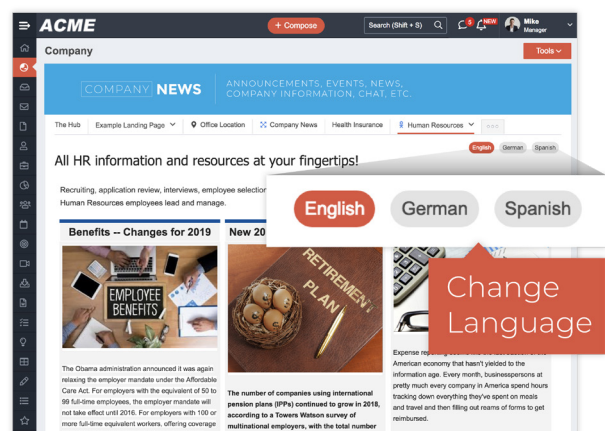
ACME

+ Compose

Search (Shift + S)

5

NEW

Mike
Manager

Company

Tools

COMPANY NEWS

ANNOUNCEMENTS, EVENTS, NEWS, COMPANY INFORMATION, CHAT, ETC.

The Hub | Example Landing Page | Office Location | Company News | Health Insurance | Human Resources

English German Spanish

All HR information and resources at your fingertips!

Recruiting, application review, interviews, employee selection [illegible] Human Resources employees lead and manage.

English German Spanish

Benefits -- Changes for 2019

EMPLOYEE BENEFITS

The Obama administration announced it was again relaxing the employer mandate under the Affordable Care Act. For employers with the equivalent of 50 to 99 full-time employees, the employer mandate will not take effect until 2016. For employers with 100 or more full-time equivalent workers, offering coverage

New 20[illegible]

RETIREMENT PLAN

The number of companies using international pension plans (IPPs) continued to grow in 2018, according to a Towers Watson survey of multinational employers, with the total number

Change Language

Expense rep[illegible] American economy that hasn't yielded to the information age. Every month, businesspersons at pretty much every company in America spend hours tracking down everything they've spent on meals and travel and then filling out reams of forms to get reimbursed.